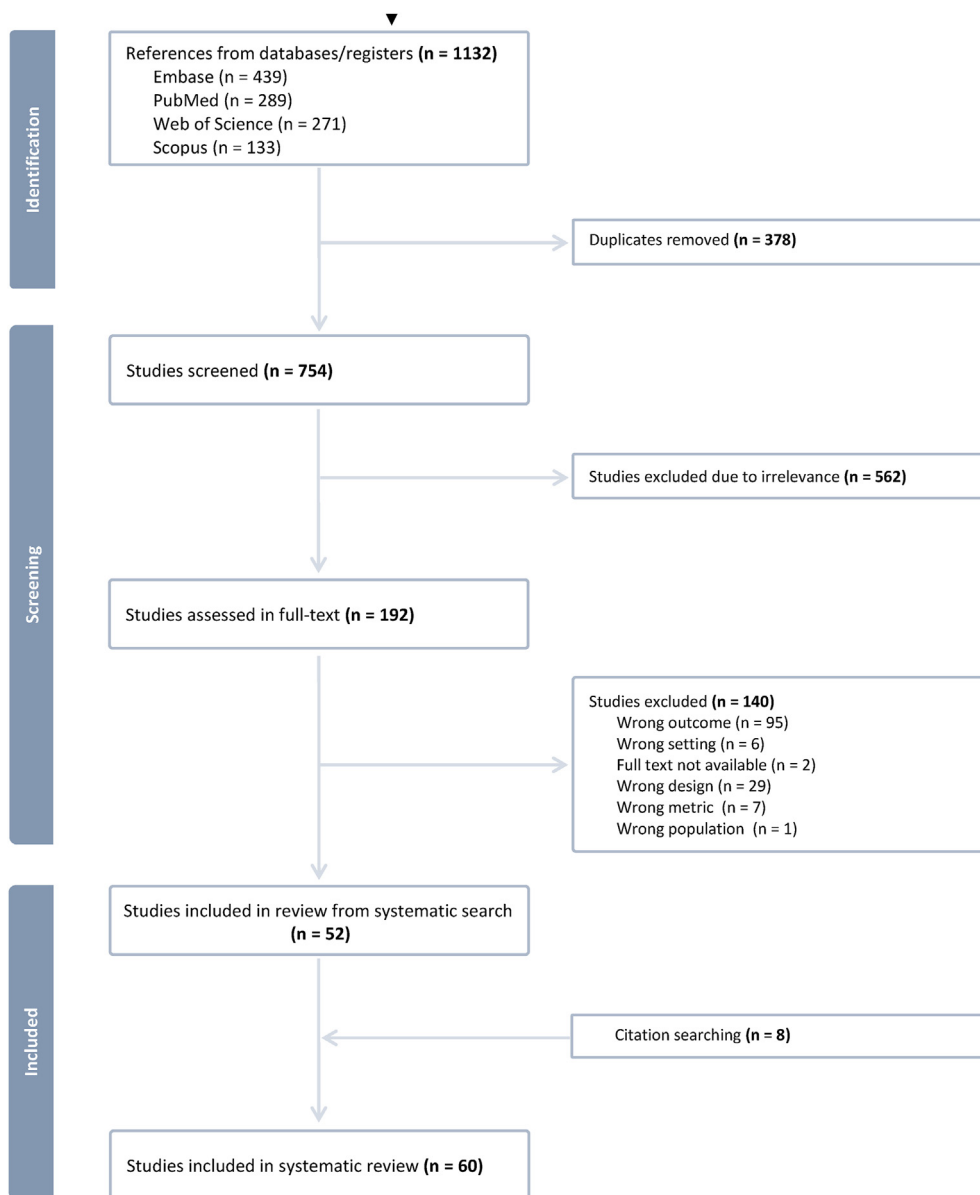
Identification

References from databases/registers **(n = 1132)**
Embase (n = 439)
PubMed (n = 289)
Web of Science (n = 271)
Scopus (n = 133)

Duplicates removed **(n = 378)**

Screening

Studies screened **(n = 754)**

Studies excluded due to irrelevance **(n = 562)**

Studies assessed in full-text **(n = 192)**

Studies excluded **(n = 140)**
Wrong outcome (n = 95)
Wrong setting (n = 6)
Full text not available (n = 2)
Wrong design (n = 29)
Wrong metric (n = 7)
Wrong population (n = 1)

Included

Studies included in review from systematic search **(n = 52)**

Citation searching **(n = 8)**

Studies included in systematic review **(n = 60)**